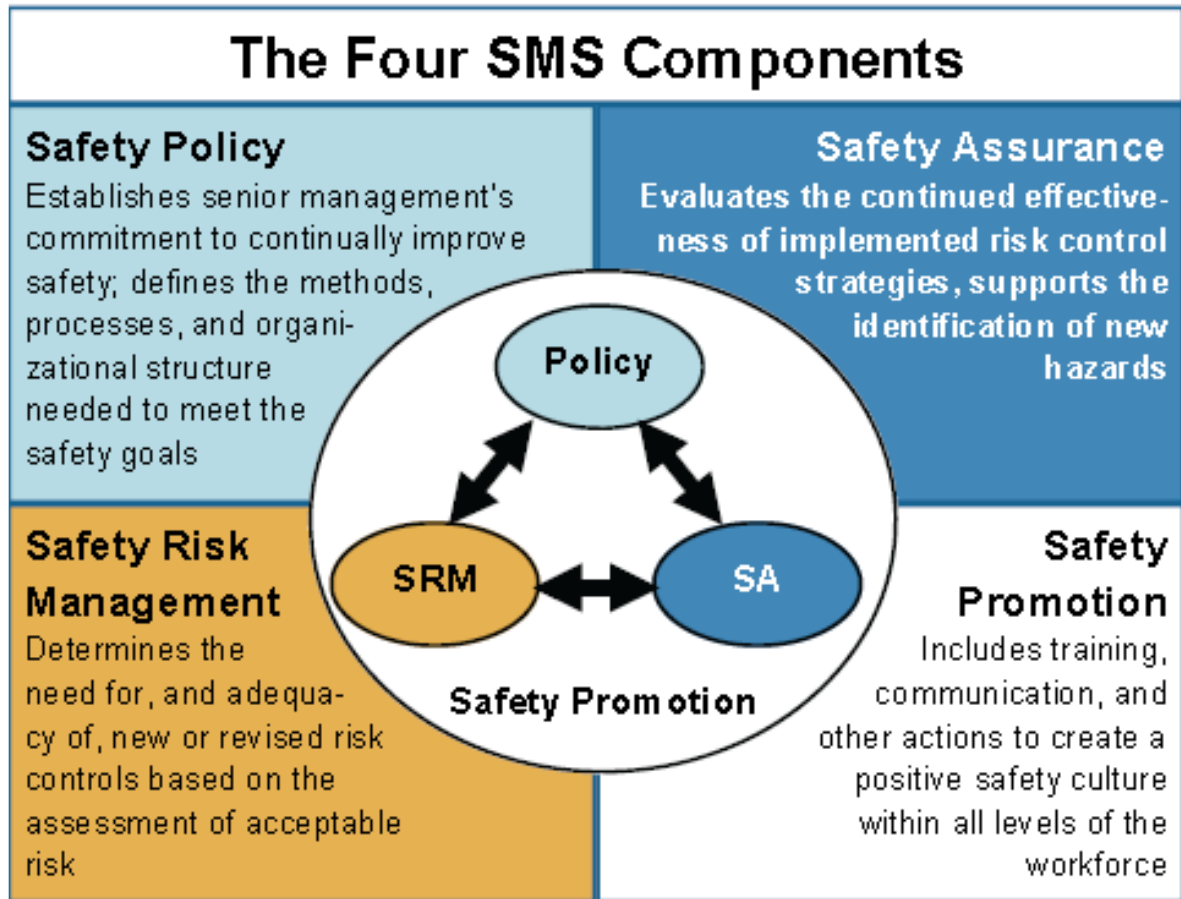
The Four SMS Components

Safety Policy
Establishes senior management's commitment to continually improve safety; defines the methods, processes, and organizational structure needed to meet the safety goals

Safety Assurance
Evaluates the continued effectiveness of implemented risk control strategies, supports the identification of new hazards

Policy

SRM

SA

Safety Promotion

Safety Risk Management
Determines the need for, and adequacy of, new or revised risk controls based on the assessment of acceptable risk

Safety Promotion
Includes training, communication, and other actions to create a positive safety culture within all levels of the workforce